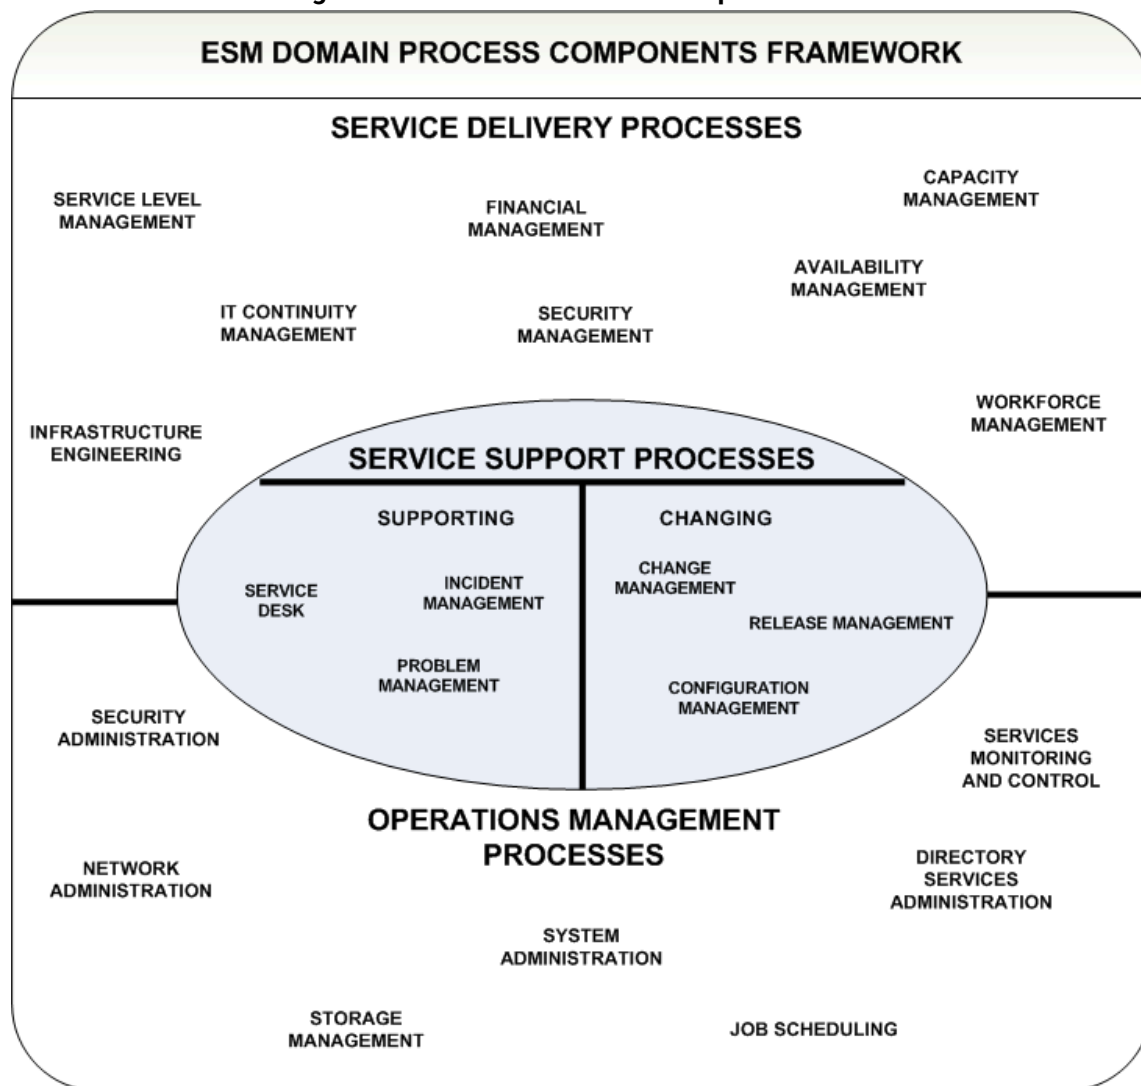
ESM DOMAIN PROCESS COMPONENTS FRAMEWORK

SERVICE DELIVERY PROCESSES

SERVICE LEVEL MANAGEMENT

FINANCIAL MANAGEMENT

CAPACITY MANAGEMENT

AVAILABILITY MANAGEMENT

IT CONTINUITY MANAGEMENT

SECURITY MANAGEMENT

WORKFORCE MANAGEMENT

INFRASTRUCTURE ENGINEERING

SERVICE SUPPORT PROCESSES

SUPPORTING

CHANGING

SERVICE DESK

INCIDENT MANAGEMENT

CHANGE MANAGEMENT

RELEASE MANAGEMENT

PROBLEM MANAGEMENT

CONFIGURATION MANAGEMENT

SECURITY ADMINISTRATION

SERVICES MONITORING AND CONTROL

OPERATIONS MANAGEMENT PROCESSES

NETWORK ADMINISTRATION

DIRECTORY SERVICES ADMINISTRATION

SYSTEM ADMINISTRATION

STORAGE MANAGEMENT

JOB SCHEDULING